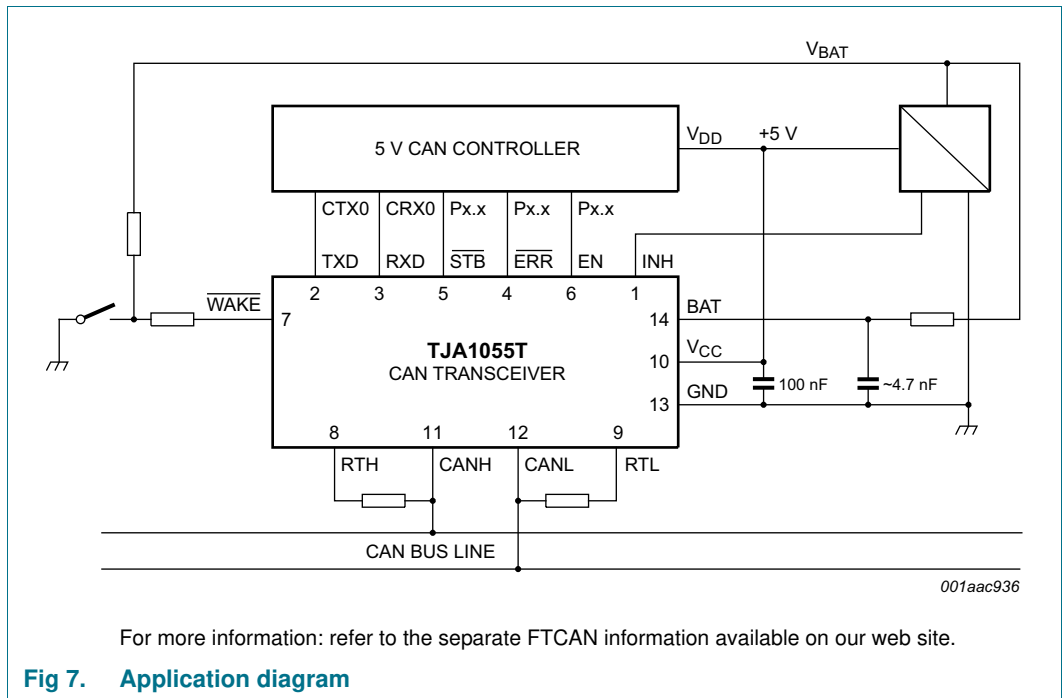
$V_{BAT}$

5 V CAN CONTROLLER

$V_{DD}$ +5 V

CTX0 CRX0 Px.x Px.x Px.x

TXD RXD $\overline{STB}$ $\overline{ERR}$ EN INH

$\overline{WAKE}$

2 3 5 4 6 1

7

14 BAT

TJA1055T
CAN TRANSCEIVER

10 $V_{CC}$

100 nF ~4.7 nF

13 GND

8 11 12 9

RTH CANH CANL RTL

CAN BUS LINE

001aac936

For more information: refer to the separate FTCAN information available on our web site.

Fig 7. Application diagram